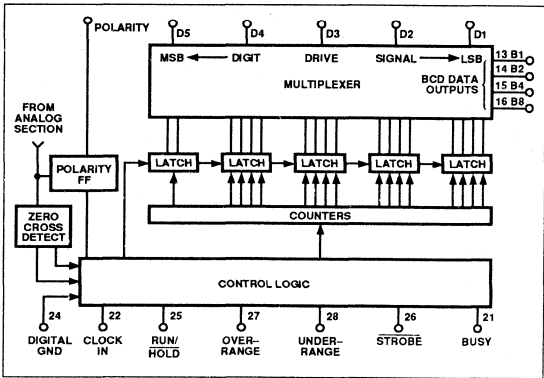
POLARITY
D5
D4
D3
D2
D1
MSB ← DIGIT DRIVE SIGNAL → LSB
MULTIPLEXER
BCD DATA OUTPUTS
13 B1
14 B2
15 B4
16 B8
FROM ANALOG SECTION
POLARITY FF
ZERO CROSS DETECT
LATCH
LATCH
LATCH
LATCH
LATCH
COUNTERS
CONTROL LOGIC
24
DIGITAL GND
22
CLOCK IN
25
RUN/ $\overline{\text{HOLD}}$
27
OVER-RANGE
28
UNDER-RANGE
26
$\overline{\text{STROBE}}$
21
BUSY